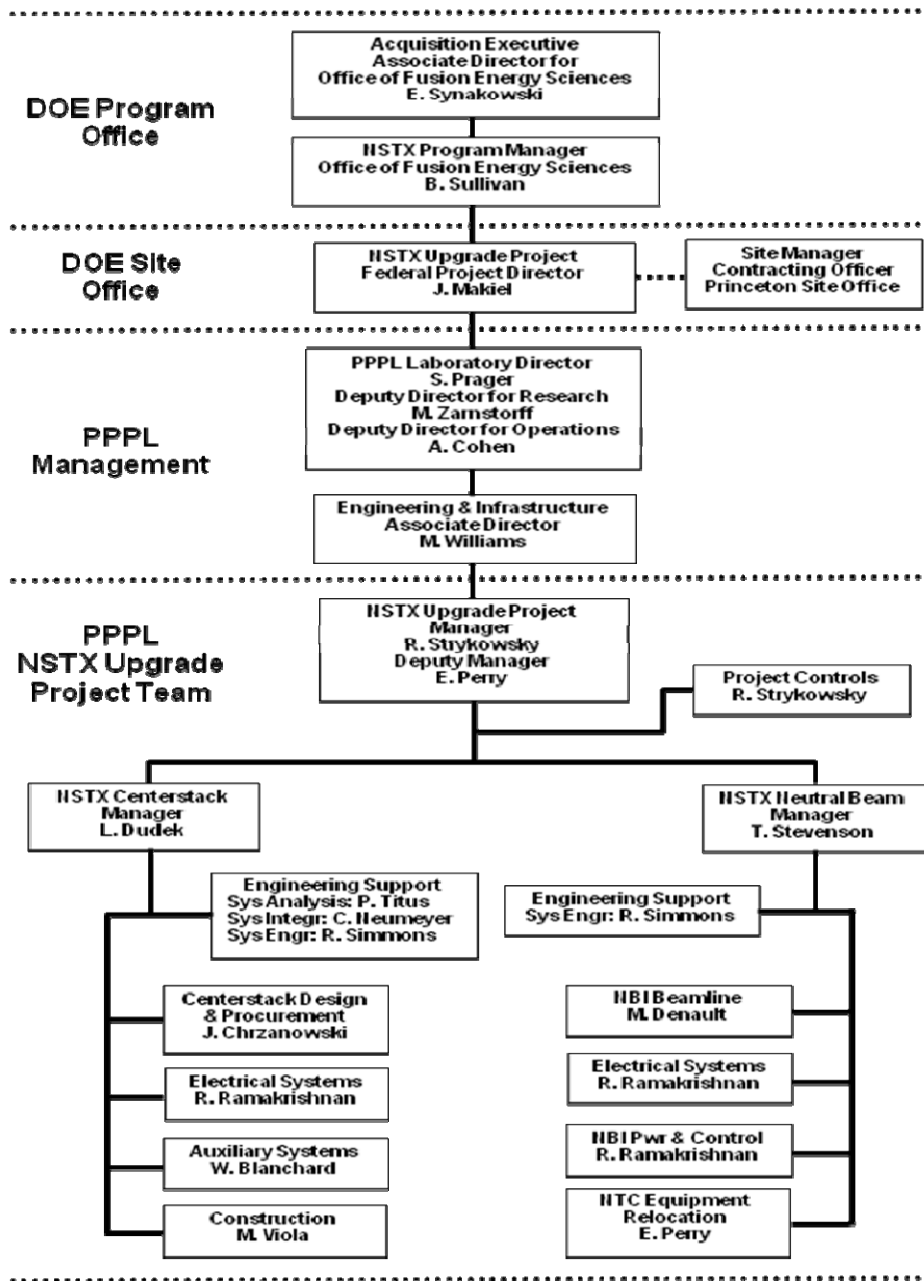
DOE Program Office

Acquisition Executive
Associate Director for
Office of Fusion Energy Sciences
E. Synakowski

NSTX Program Manager
Office of Fusion Energy Sciences
B. Sullivan

DOE Site Office

NSTX Upgrade Project
Federal Project Director
J. Makiel

Site Manager
Contracting Officer
Princeton Site Office

PPPL Management

PPPL Laboratory Director
S. Prager
Deputy Director for Research
M. Zarnstorff
Deputy Director for Operations
A. Cohen

Engineering & Infrastructure
Associate Director
M. Williams

PPPL NSTX Upgrade Project Team

NSTX Upgrade Project
Manager
R. Strykowsky
Deputy Manager
E. Perry

Project Controls
R. Strykowsky

NSTX Centerstack
Manager
L. Dudek

NSTX Neutral Beam
Manager
T. Stevenson

Engineering Support
Sys Analysis: P. Titus
Sys Integr: C. Neumeyer
Sys Engr: R. Simmons

Engineering Support
Sys Engr: R. Simmons

Centerstack Design
& Procurement
J. Chrzanowski

Electrical Systems
R. Ramakrishnan

Auxiliary Systems
W. Blanchard

Construction
M. Viola

NBI Beamline
M. Denault

Electrical Systems
R. Ramakrishnan

NBI Pwr & Control
R. Ramakrishnan

NTC Equipment
Relocation
E. Perry